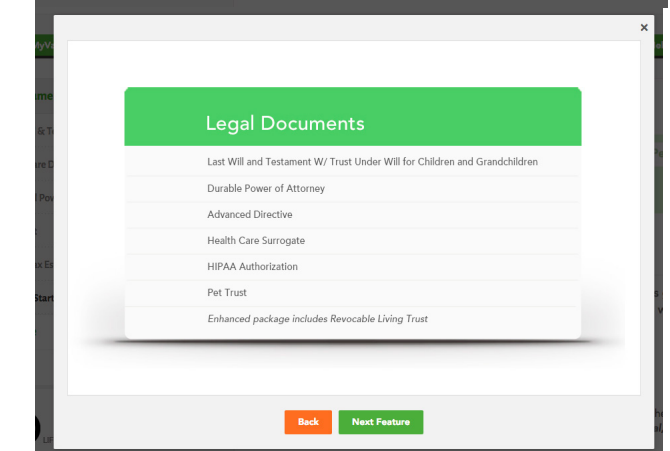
×

Legal Documents

Last Will and Testament W/ Trust Under Will for Children and Grandchildren

Durable Power of Attorney

Advanced Directive

Health Care Surrogate

HIPAA Authorization

Pet Trust

Enhanced package includes Revocable Living Trust

Back

Next Feature